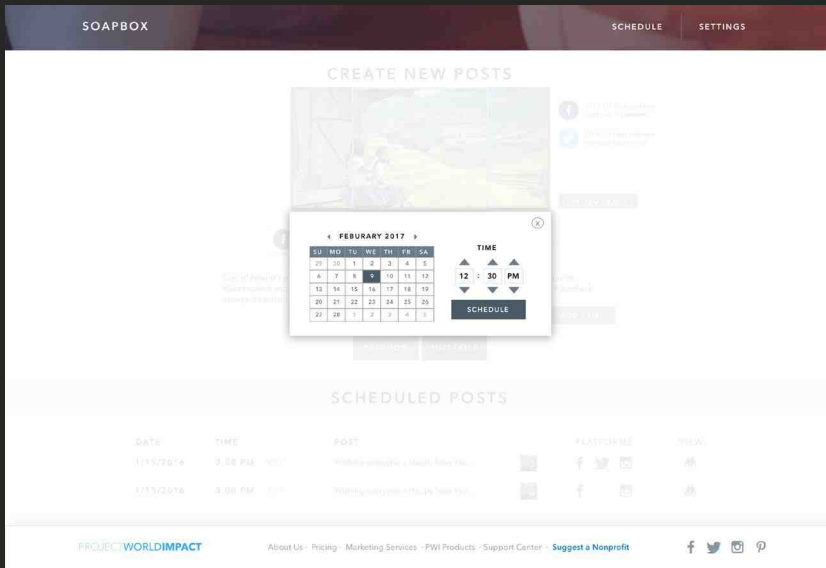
SOAPBOX

SCHEDULE SETTINGS

CREATE NEW POSTS

FEBURARY 2017

| SU | MO | TU | WE | TH | FR | SA |
|---|---|---|---|---|---|---|
| 29 | 30 | 1 | 2 | 3 | 4 | 5 |
| 6 | 7 | 8 | 9 | 10 | 11 | 12 |
| 13 | 14 | 15 | 16 | 17 | 18 | 19 |
| 20 | 21 | 22 | 23 | 24 | 25 | 26 |
| 27 | 28 | 1 | 2 | 3 | 4 | 5 |

TIME

12 : 30 PM

SCHEDULE

SCHEDULED POSTS

DATE TIME POST PLATFORMS VIEW

1/15/2016 3:30 PM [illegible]

1/15/2016 4:00 PM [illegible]

PROJECTWORLDIMPACT

About Us · Pricing · Marketing Services · PWI Products · Support Center · Suggest a Nonprofit